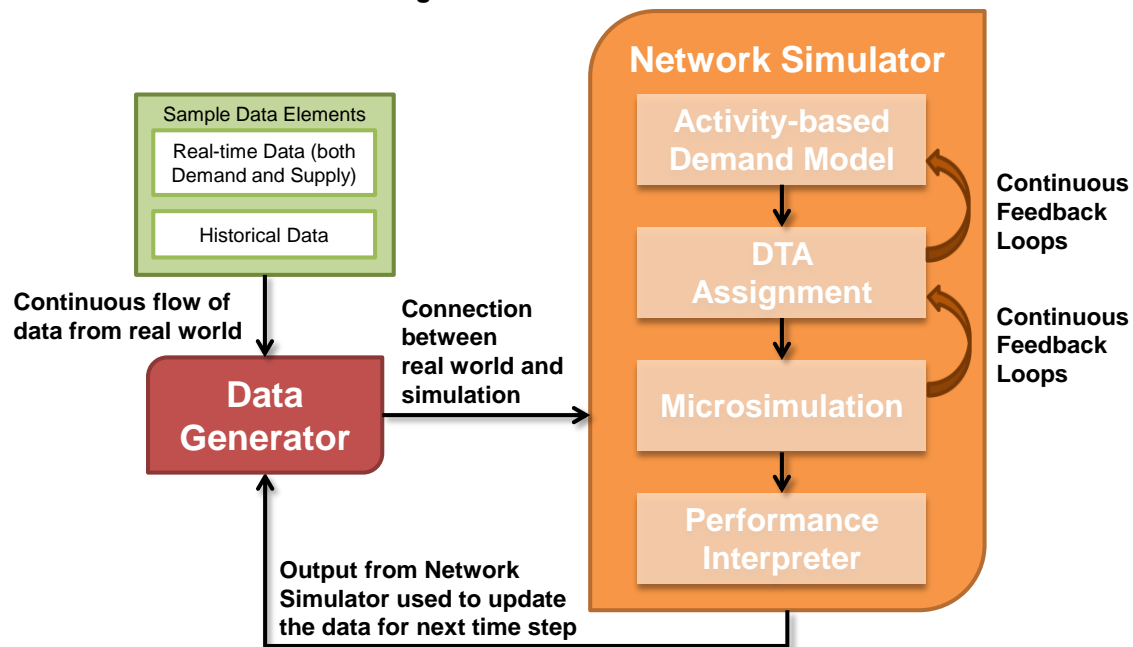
Sample Data Elements

Real-time Data (both Demand and Supply)

Historical Data

Continuous flow of data from real world

Data Generator

Connection between real world and simulation

Network Simulator

Activity-based Demand Model

DTA Assignment

Microsimulation

Performance Interpreter

Continuous Feedback Loops

Continuous Feedback Loops

Output from Network Simulator used to update the data for next time step